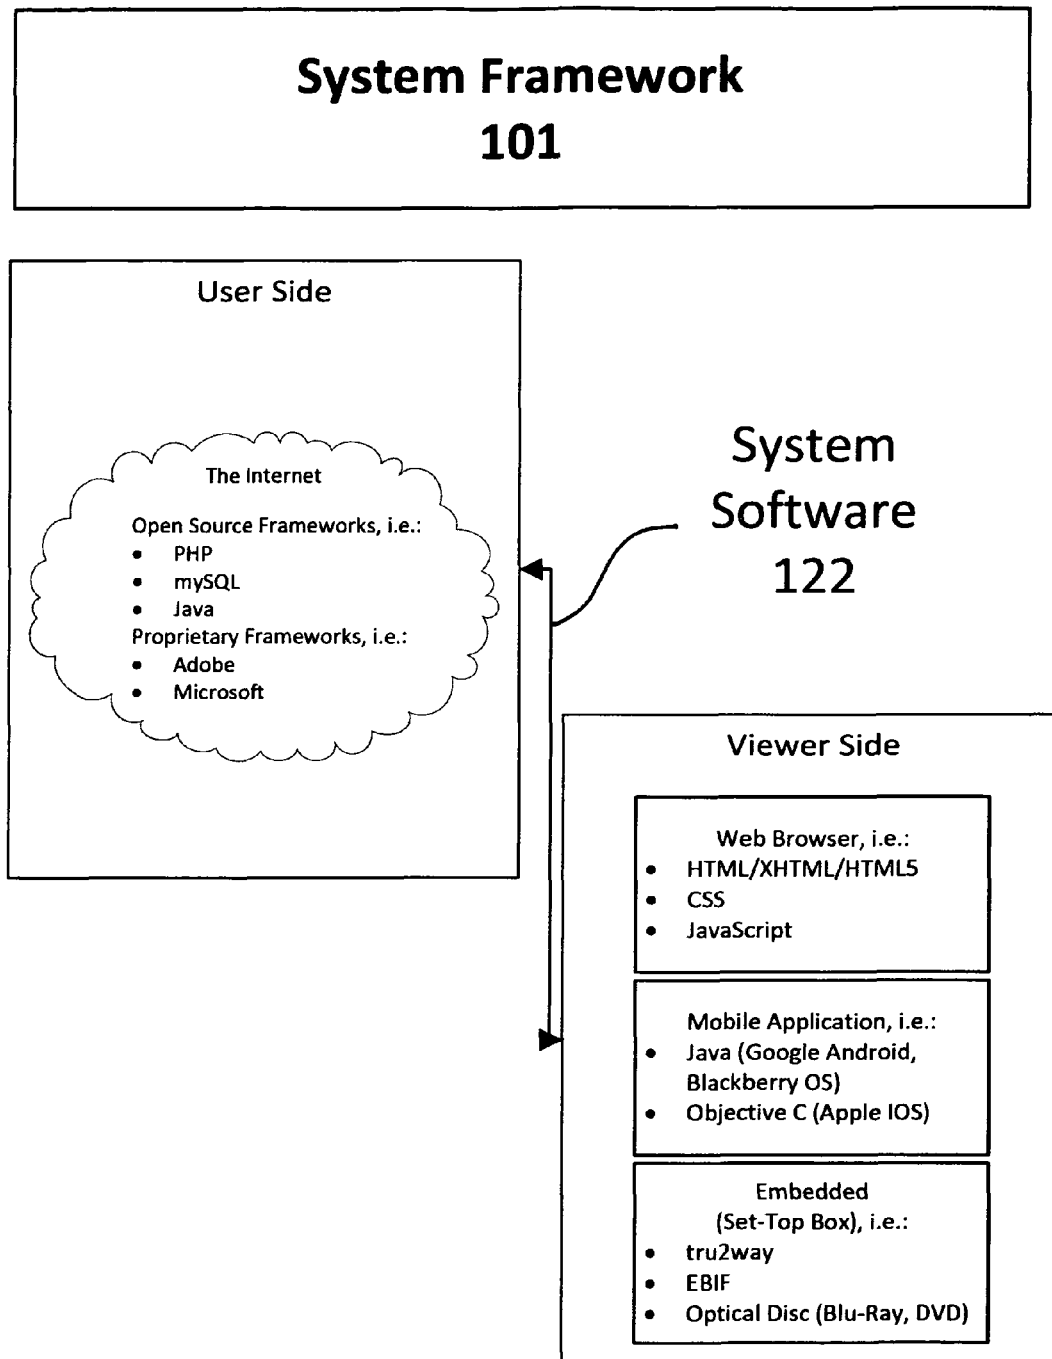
System Framework
101

User Side

The Internet

Open Source Frameworks, i.e.:
- PHP
- mySQL
- Java

Proprietary Frameworks, i.e.:
- Adobe
- Microsoft

System Software
122

Viewer Side

Web Browser, i.e.:
- HTML/XHTML/HTML5
- CSS
- JavaScript

Mobile Application, i.e.:
- Java (Google Android, Blackberry OS)
- Objective C (Apple IOS)

Embedded (Set-Top Box), i.e.:
- tru2way
- EBIF
- Optical Disc (Blu-Ray, DVD)